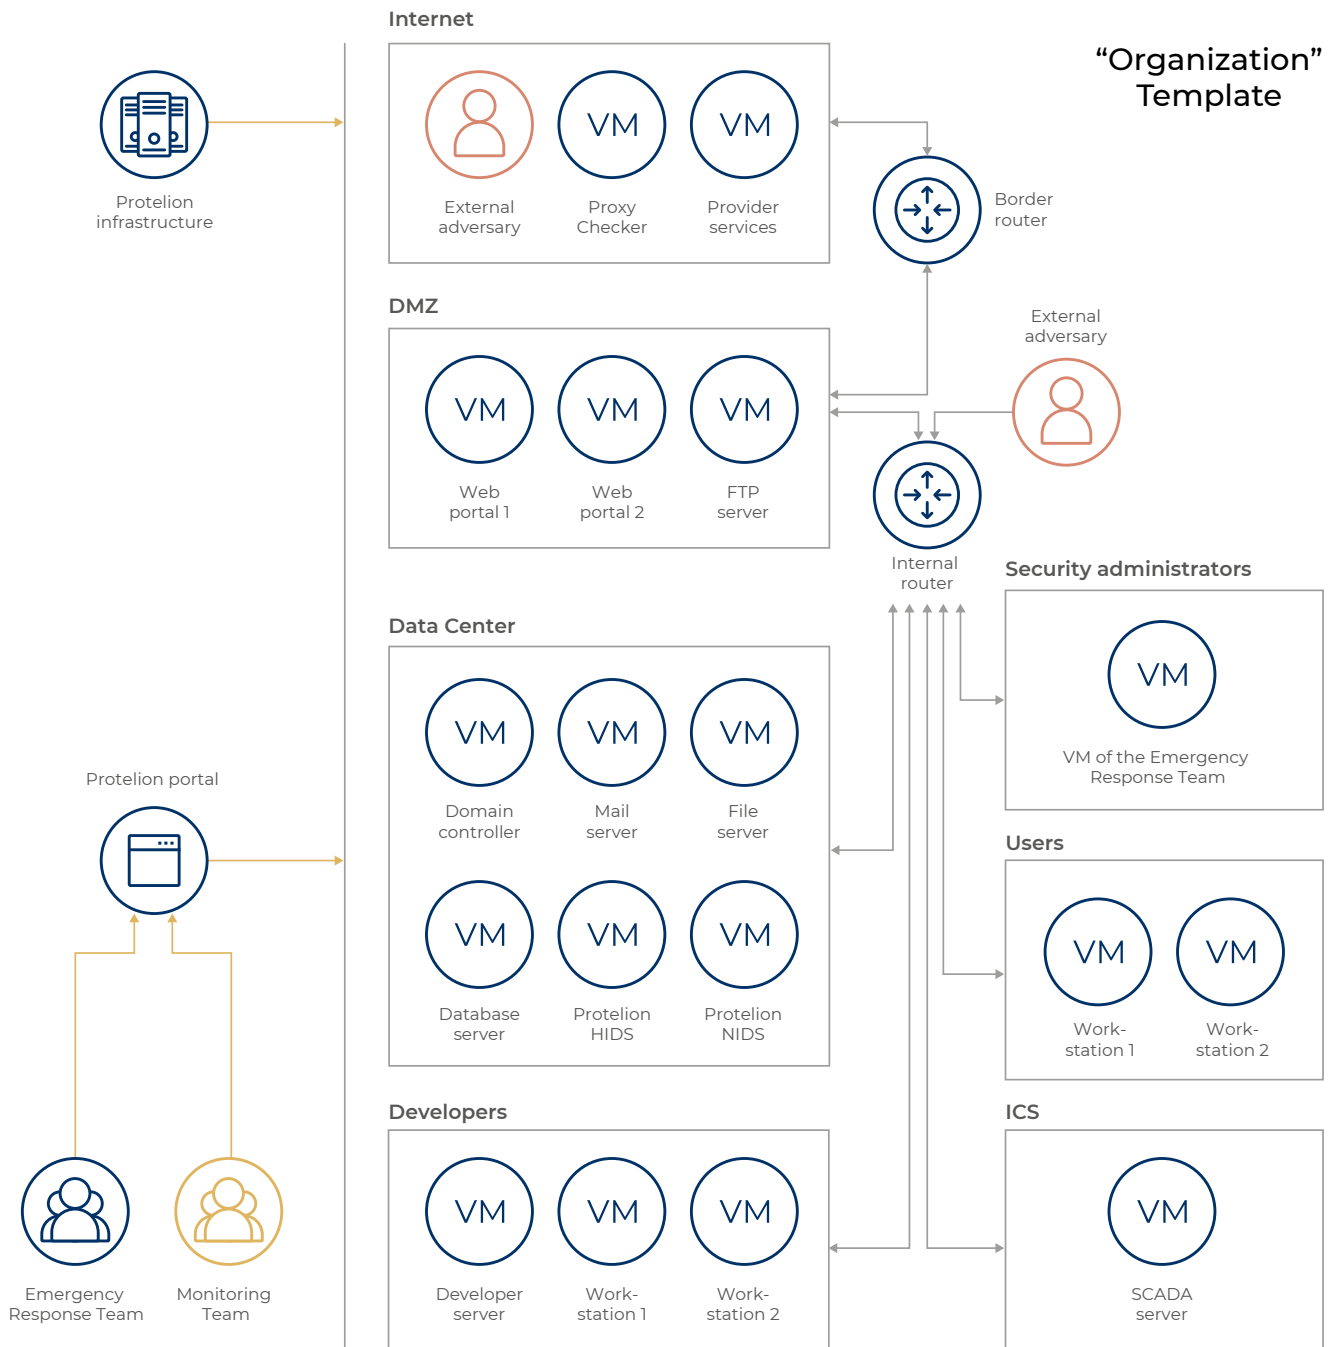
“Organization” Template

Protelion infrastructure

Internet

External adversary

VM
Proxy Checker

VM
Provider services

Border router

DMZ

VM
Web portal 1

VM
Web portal 2

VM
FTP server

External adversary

Internal router

Security administrators

VM
VM of the Emergency Response Team

Data Center

VM
Domain controller

VM
Mail server

VM
File server

VM
Database server

VM
Protelion HIDS

VM
Protelion NIDS

Protelion portal

Users

VM
Work-station 1

VM
Work-station 2

Developers

VM
Developer server

VM
Work-station 1

VM
Work-station 2

ICS

VM
SCADA server

Emergency Response Team

Monitoring Team